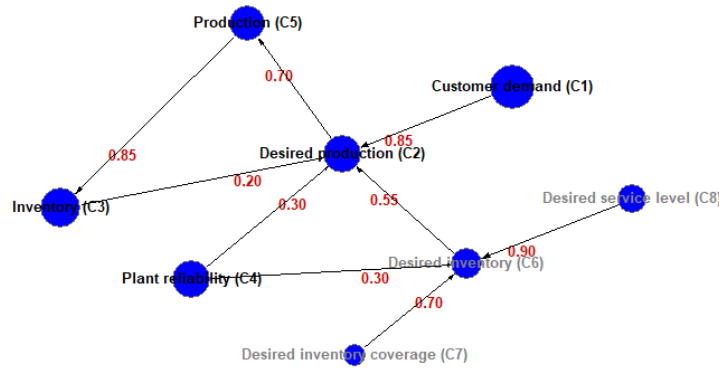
Production (C5)

0.70

Customer demand (C1)

0.85

0.85

Desired production (C2)

0.20

Inventory (C3)

0.30

0.55

Desired service level (C8)

0.90

Desired inventory (C6)

Plant reliability (C4)

0.30

0.70

Desired inventory coverage (C7)